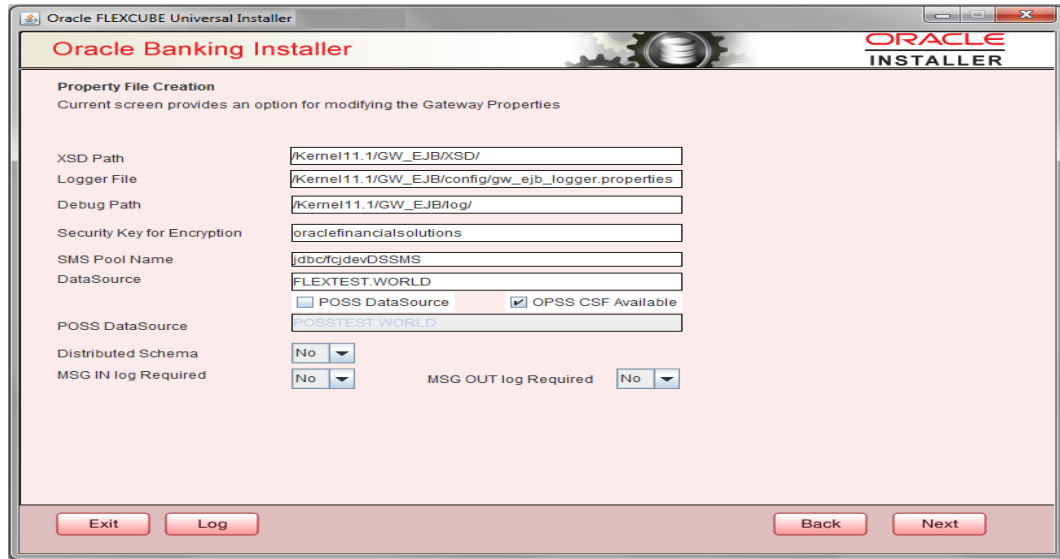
Oracle FLEXCUBE Universal Installer

Oracle Banking Installer

ORACLE
INSTALLER

Property File Creation
Current screen provides an option for modifying the Gateway Properties

XSD Path /Kernel11.1/GW_EJB/XSD/
Logger File /Kernel11.1/GW_EJB/config/gw_ejb_logger.properties
Debug Path /Kernel11.1/GW_EJB/log/
Security Key for Encryption oraclefinancialsolutions
SMS Pool Name jdbc/fcjdevDSSMS
DataSource FLEXTEST.WORLD
POSS DataSource
OPSS CSF Available
POSS DataSource POSSTEST.WORLD
Distributed Schema No
MSG IN log Required No
MSG OUT log Required No

Exit
Log
Back
Next